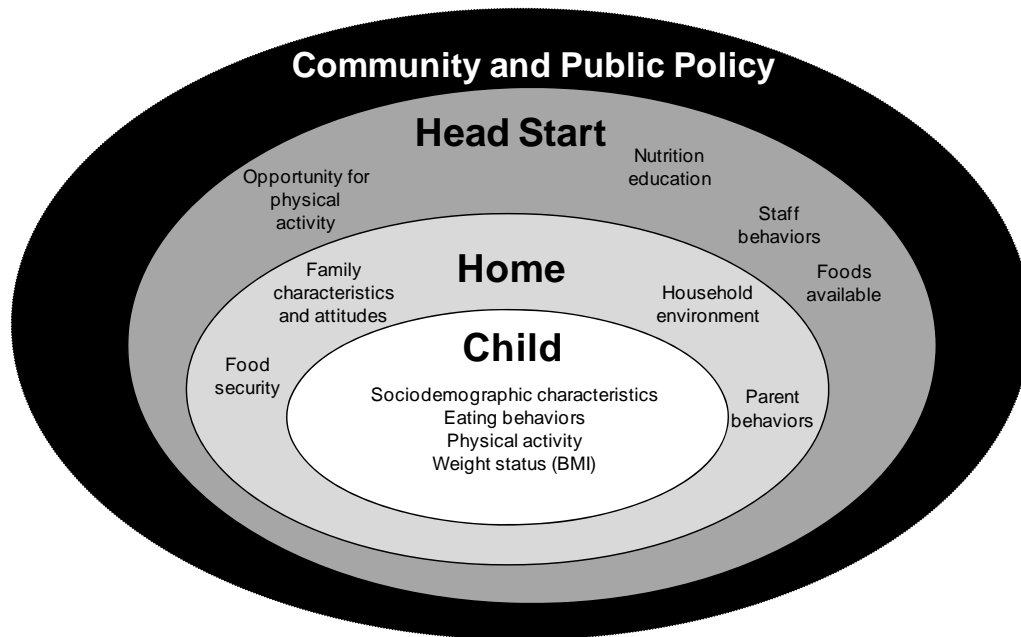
Community and Public Policy

Head Start

Opportunity for physical activity

Nutrition education

Staff behaviors

Foods available

Home

Family characteristics and attitudes

Household environment

Food security

Parent behaviors

Child

Sociodemographic characteristics
Eating behaviors
Physical activity
Weight status (BMI)